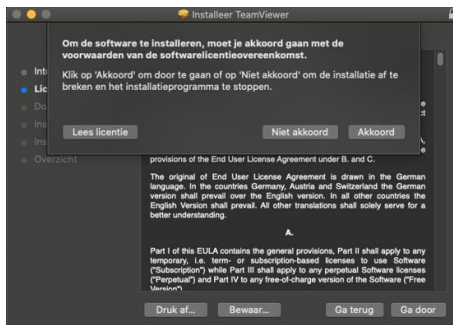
Installeer TeamViewer

Om de software te installeren, moet je akkoord gaan met de voorwaarden van de softwarelicentieovereenkomst.

Klik op 'Akkoord' om door te gaan of op 'Niet akkoord' om de installatie af te breken en het installatieprogramma te stoppen.

Lees licentie

Niet akkoord

Akkoord

Int

Lic

Do

Ins

Ins

Overzicht

provisions of the End User License Agreement under B. and C.

The original of End User License Agreement is drawn in the German language. In the countries Germany, Austria and Switzerland the German version shall prevail over the English version. In all other countries the English Version shall prevail. All other translations shall solely serve for a better understanding.

A.

Part I of this EULA contains the general provisions, Part II shall apply to any temporary, i.e. term- or subscription-based licenses to use Software ("Subscription") while Part III shall apply to any perpetual Software licenses ("Perpetual") and Part IV to any free-of-charge version of the Software ("Free Version")

Druk af...

Bewaar...

Ga terug

Ga door